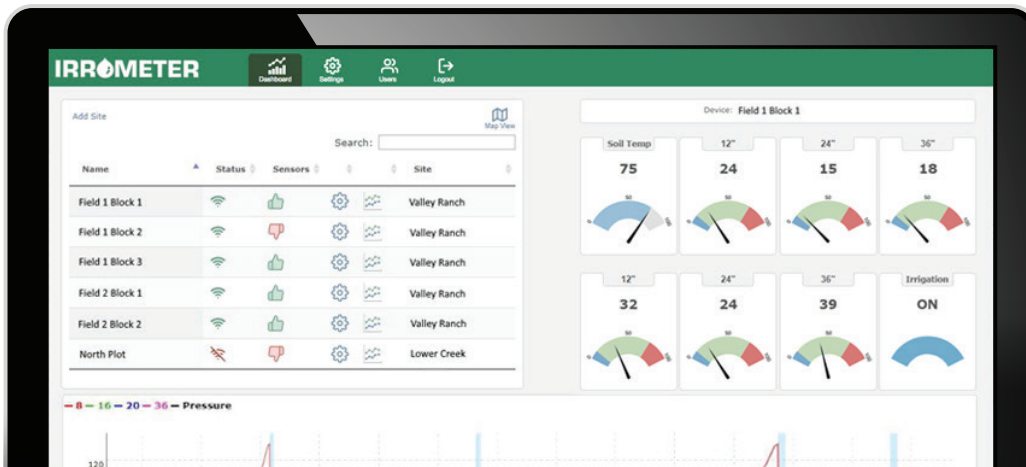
IRROMETER

Dashboard Settings Users Logout

Add Site

Map View

Search:

| Name | Status | Sensors | | | Site |
|---|---|---|---|---|---|
| Field 1 Block 1 | | | | | Valley Ranch |
| Field 1 Block 2 | | | | | Valley Ranch |
| Field 1 Block 3 | | | | | Valley Ranch |
| Field 2 Block 1 | | | | | Valley Ranch |
| Field 2 Block 2 | | | | | Valley Ranch |
| North Plot | | | | | Lower Creek |

Device: Field 1 Block 1

Soil Temp 75

12" 24

24" 15

36" 18

12" 32

24" 24

36" 39

Irrigation ON

— 8 — 16 — 20 — 36 — Pressure

120